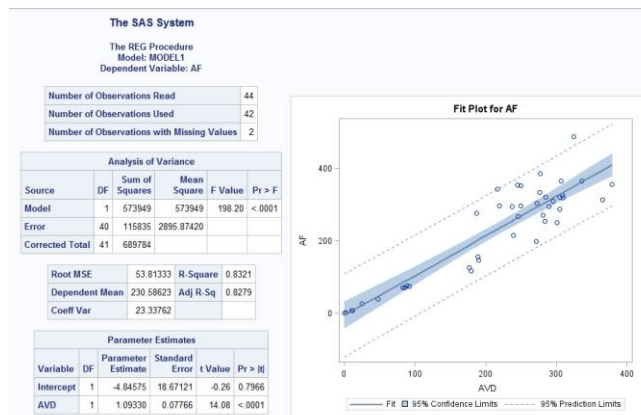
The SAS System

The REG Procedure
Model: MODEL1
Dependent Variable: AF

| Number of Observations Read | 44 |
|---|---|
| Number of Observations Used | 42 |
| Number of Observations with Missing Values | 2 |

Analysis of Variance

| Source | DF | Sum of Squares | Mean Square | F Value | Pr > F |
|---|---|---|---|---|---|
| Model | 1 | 573949 | 573949 | 198.20 | <.0001 |
| Error | 40 | 115835 | 2895.87420 | | |
| Corrected Total | 41 | 689784 | | | |

| Root MSE | 53.81333 | R-Square | 0.8321 |
|---|---|---|---|
| Dependent Mean | 230.58623 | Adj R-Sq | 0.8279 |
| Coeff Var | 23.33762 | | |

Parameter Estimates

| Variable | DF | Parameter Estimate | Standard Error | t Value | Pr > \|t\| |
|---|---|---|---|---|---|
| Intercept | 1 | -4.84575 | 18.67121 | -0.26 | 0.7966 |
| AVD | 1 | 1.09330 | 0.07766 | 14.08 | <.0001 |

Fit Plot for AF

AF

400
200
0

0 100 200 300 400
AVD

Fit 95% Confidence Limits 95% Prediction Limits